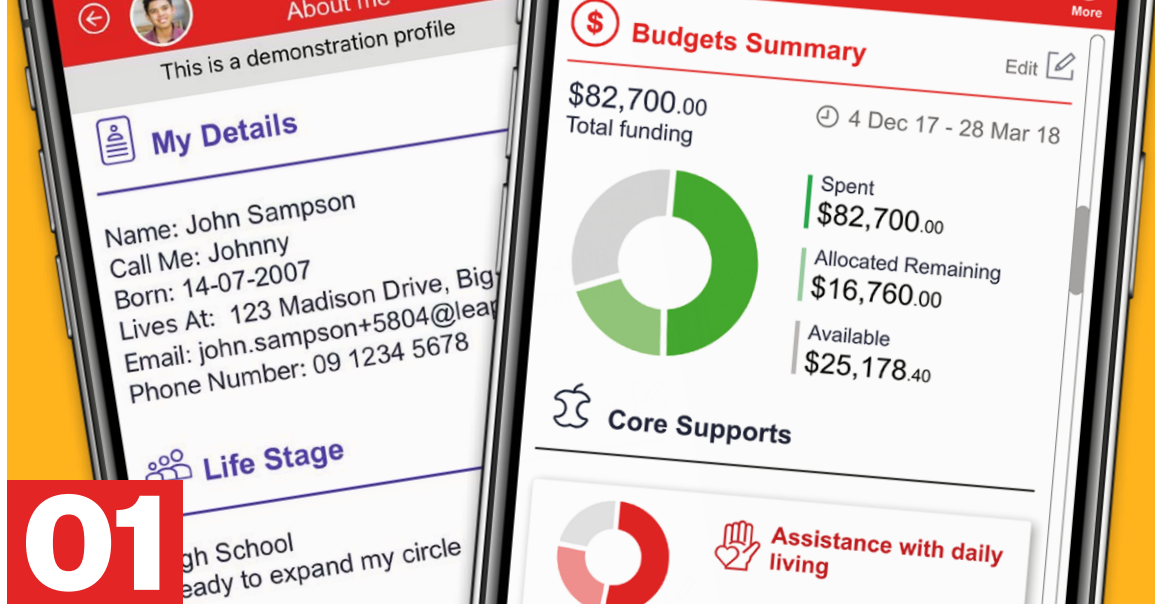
About me
This is a demonstration profile

My Details

Name: John Sampson
Call Me: Johnny
Born: 14-07-2007
Lives At: 123 Madison Drive, Big
Email: john.sampson+5804@leap
Phone Number: 09 1234 5678

Life Stage

gh School
eady to expand my circle

01

More

Budgets Summary
Edit

$82,700.00
Total funding
4 Dec 17 - 28 Mar 18

Spent
$82,700.00
Allocated Remaining
$16,760.00
Available
$25,178.40

Core Supports

Assistance with daily living